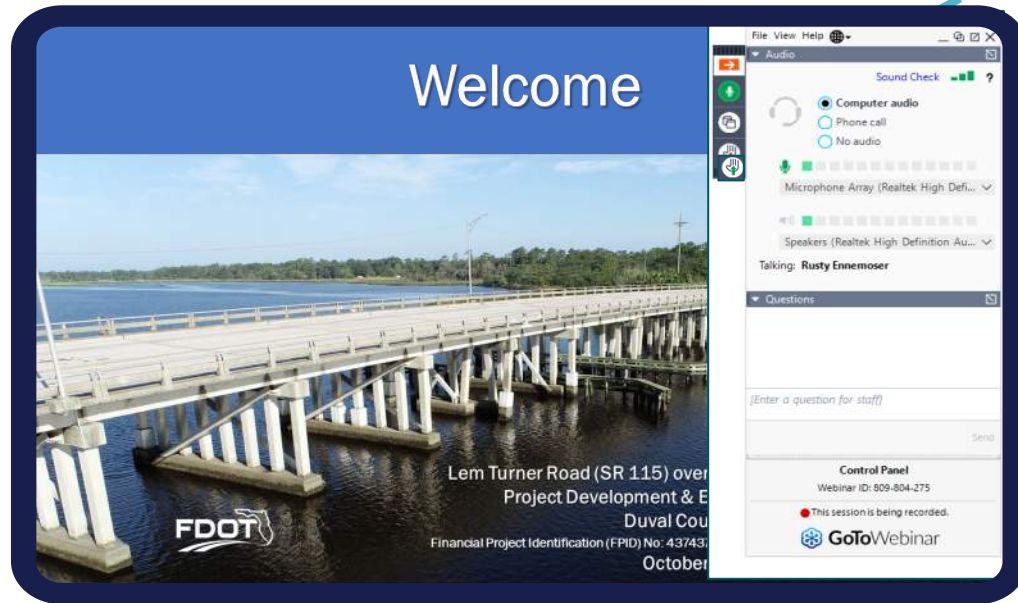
Welcome

Lem Turner Road (SR 115) over
Project Development & E
Duval Cou
Financial Project Identification (FPID) No: 437437
October

FDOT

File View Help

Audio

Sound Check ?

Computer audio
Phone call
No audio

Microphone Array (Realtek High Defi...

Speakers (Realtek High Definition Au...

Talking: Rusty Ennemoser

Questions

[Enter a question for staff]

Send

Control Panel
Webinar ID: 809-804-275

This session is being recorded.

GoToWebinar